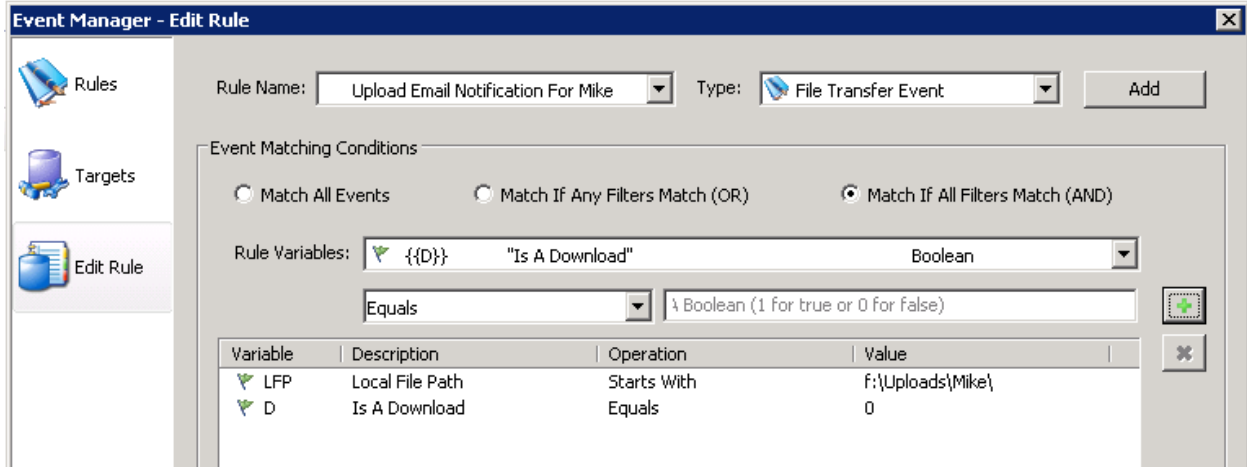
Event Manager - Edit Rule

Rules

Targets

Edit Rule

Rule Name: Upload Email Notification For Mike

Type: File Transfer Event

Add

Event Matching Conditions

Match All Events

Match If Any Filters Match (OR)

Match If All Filters Match (AND)

Rule Variables: {{D}} "Is A Download" Boolean

Equals

\ Boolean (1 for true or 0 for false)

| Variable | Description | Operation | Value |
|---|---|---|---|
| LFP | Local File Path | Starts With | f:\Uploads\Mike\ |
| D | Is A Download | Equals | 0 |